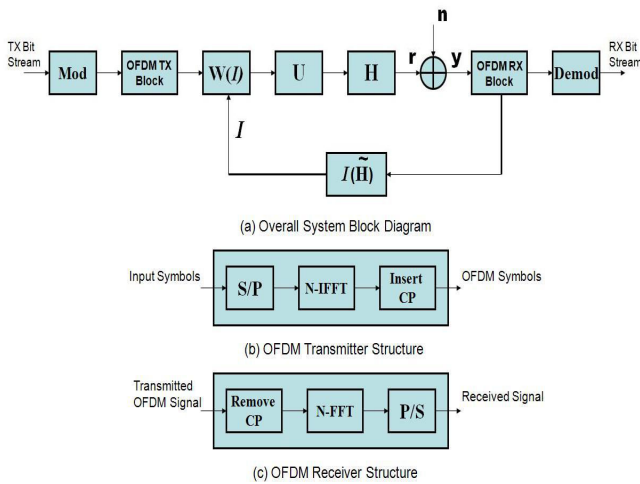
n

TX Bit Stream

Mod

OFDM TX Block

W($I$)

U

H

r

y

OFDM RX Block

Demod

RX Bit Stream

$I$

$I(\tilde{\mathbf{H}})$

(a) Overall System Block Diagram

Input Symbols

S/P

N-IFFT

Insert CP

OFDM Symbols

(b) OFDM Transmitter Structure

Transmitted OFDM Signal

Remove CP

N-FFT

P/S

Received Signal

(c) OFDM Receiver Structure